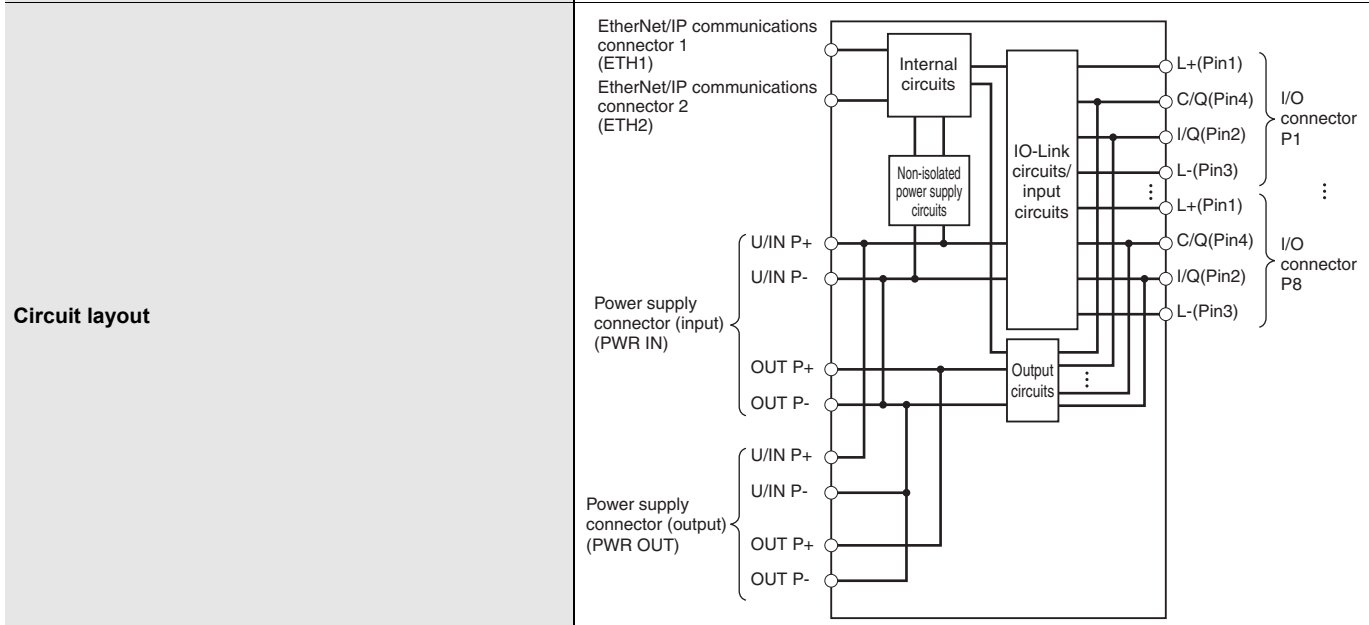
Circuit layout

EtherNet/IP communications connector 1 (ETH1)

EtherNet/IP communications connector 2 (ETH2)

Internal circuits

Non-isolated power supply circuits

IO-Link circuits/ input circuits

Output circuits

Power supply connector (input) (PWR IN)

U/IN P+
U/IN P-
OUT P+
OUT P-

Power supply connector (output) (PWR OUT)

U/IN P+
U/IN P-
OUT P+
OUT P-

L+(Pin1)
C/Q(Pin4)
I/Q(Pin2)
L-(Pin3)

I/O connector P1

L+(Pin1)
C/Q(Pin4)
I/Q(Pin2)
L-(Pin3)

I/O connector P8